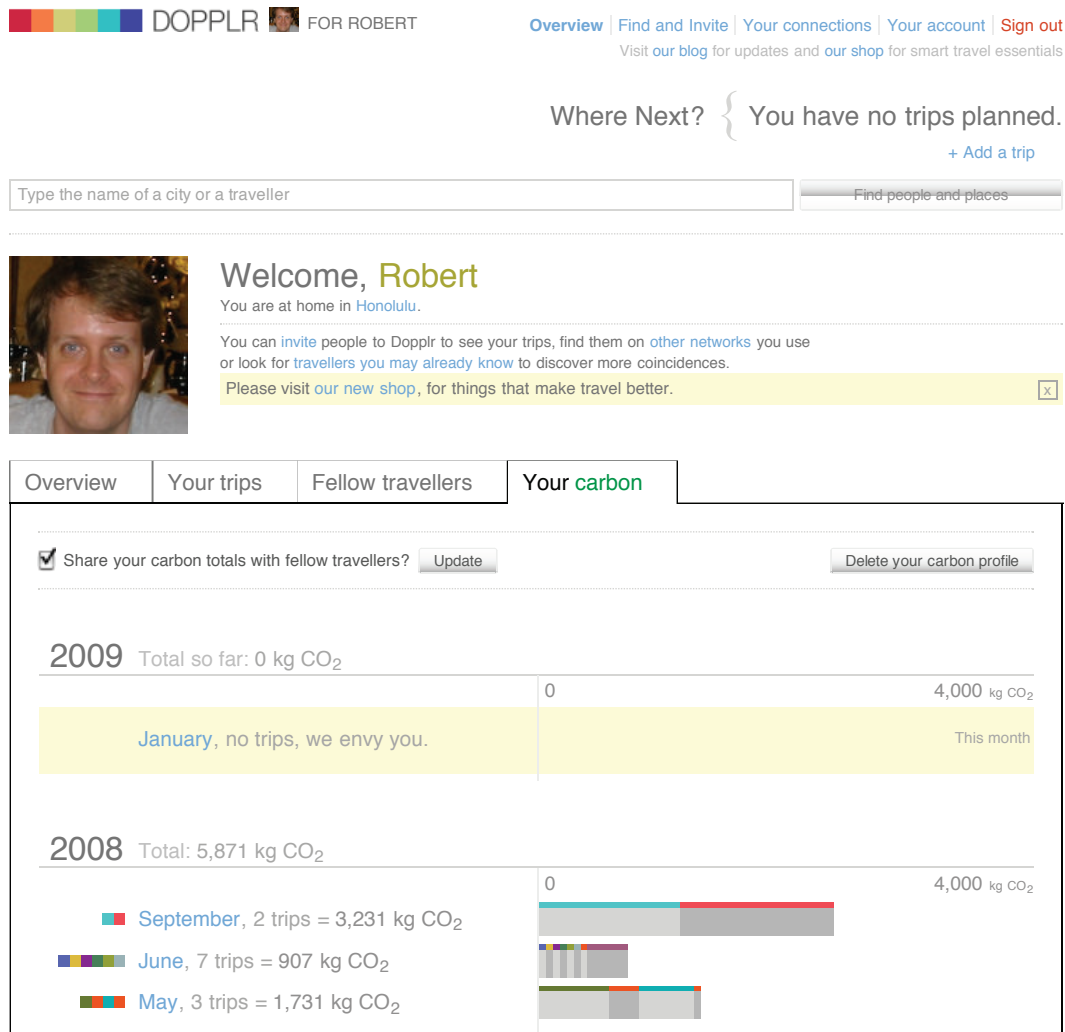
DOPPLR FOR ROBERT

Overview | Find and Invite | Your connections | Your account | Sign out

Visit our blog for updates and our shop for smart travel essentials

Where Next? You have no trips planned.

+ Add a trip

Type the name of a city or a traveller

Find people and places

Welcome, Robert

You are at home in Honolulu.

You can invite people to Dopplr to see your trips, find them on other networks you use or look for travellers you may already know to discover more coincidences.

Please visit our new shop, for things that make travel better.

x

Overview | Your trips | Fellow travellers | Your carbon

Share your carbon totals with fellow travellers? Update

Delete your carbon profile

2009 Total so far: 0 kg $CO_2$

0

4,000 kg $CO_2$

January, no trips, we envy you.

This month

2008 Total: 5,871 kg $CO_2$

0

4,000 kg $CO_2$

September, 2 trips = 3,231 kg $CO_2$

June, 7 trips = 907 kg $CO_2$

May, 3 trips = 1,731 kg $CO_2$